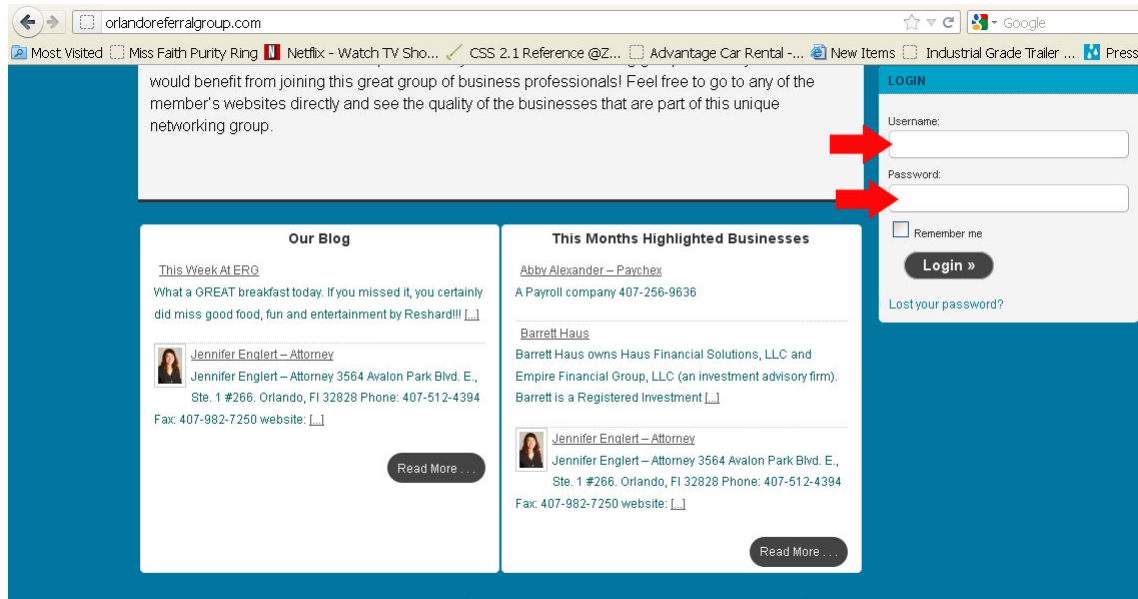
orlandoreferralgroup.com

Google

Most Visited Miss Faith Purity Ring Netflix - Watch TV Sho... CSS 2.1 Reference @Z... Advantage Car Rental -... New Items Industrial Grade Trailer ... Press

would benefit from joining this great group of business professionals! Feel free to go to any of the member's websites directly and see the quality of the businesses that are part of this unique networking group.

LOGIN

Username:

Password:

Remember me

Login »

Lost your password?

Our Blog

This Week At ERG

What a GREAT breakfast today. If you missed it, you certainly did miss good food, fun and entertainment by Reshard!!! [...]

Jennifer Englert – Attorney

Jennifer Englert – Attorney 3564 Avalon Park Blvd. E., Ste. 1 #266. Orlando, Fl 32828 Phone: 407-512-4394 Fax: 407-982-7250 website: [...]

Read More . . .

This Months Highlighted Businesses

Abby Alexander – Paychex

A Payroll company 407-256-9636

Barrett Haus

Barrett Haus owns Haus Financial Solutions, LLC and Empire Financial Group, LLC (an investment advisory firm). Barrett is a Registered Investment [...]

Jennifer Englert – Attorney

Jennifer Englert – Attorney 3564 Avalon Park Blvd. E., Ste. 1 #266. Orlando, Fl 32828 Phone: 407-512-4394 Fax: 407-982-7250 website: [...]

Read More . . .